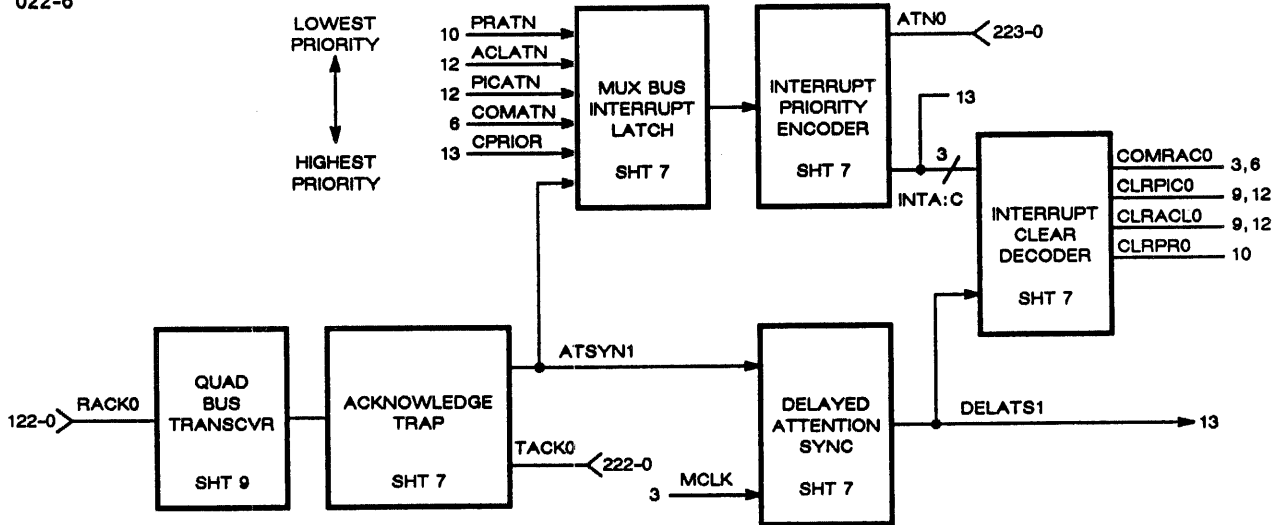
022-6

LOWEST PRIORITY

HIGHEST PRIORITY

10 PRATN
12 ACLATN
12 PICATN
6 COMATN
13 CPRIOR

MUX BUS INTERRUPT LATCH

SHT 7

INTERRUPT PRIORITY ENCODER

SHT 7

ATN0
223-0

13

3

INTA:C

INTERRUPT CLEAR DECODER

SHT 7

COMRAC0 3,6
CLRPIC0 9,12
CLRACL0 9,12
CLRPR0 10

122-0 RACK0

QUAD BUS TRANSCVR

SHT 9

ACKNOWLEDGE TRAP

SHT 7

ATSYN1

TACK0
222-0

3 MCLK

DELAYED ATTENTION SYNC

SHT 7

DELATS1
13